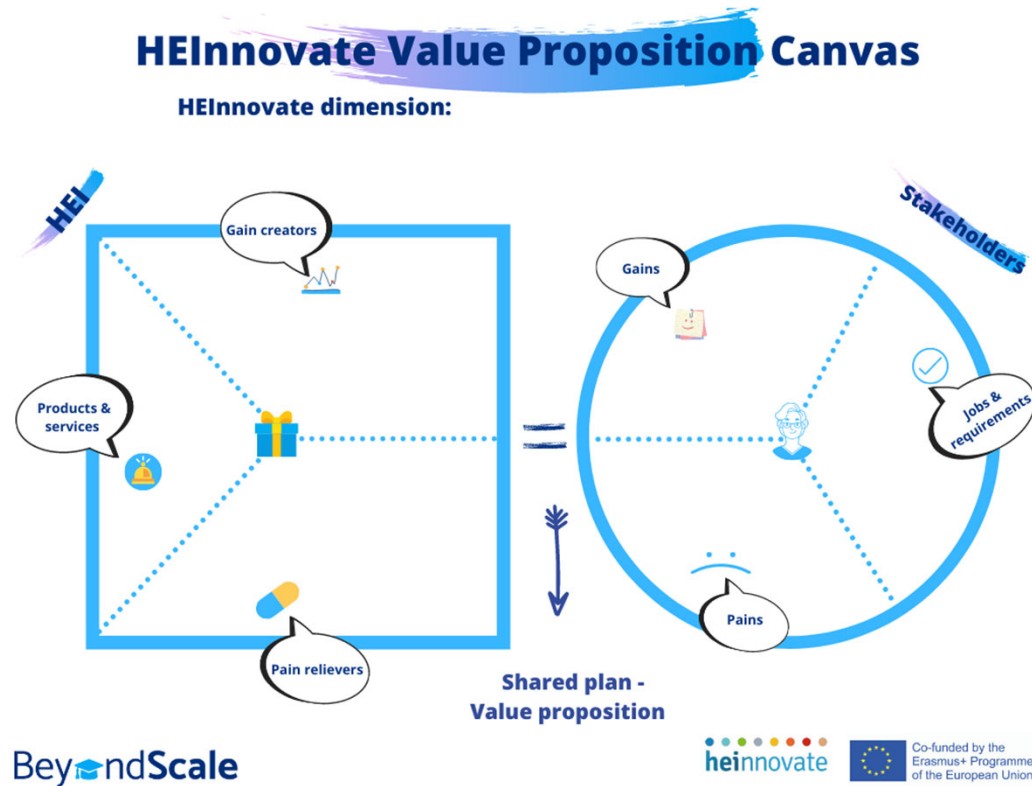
HEInnovate Value Proposition Canvas

HEInnovate dimension:

HEI

Gain creators

Products & services

Pain relievers

Stakeholders

Gains

Jobs & requirements

Pains

=

Shared plan - Value proposition

BeyondScale

heinnovate

Co-funded by the Erasmus+ Programme of the European Union